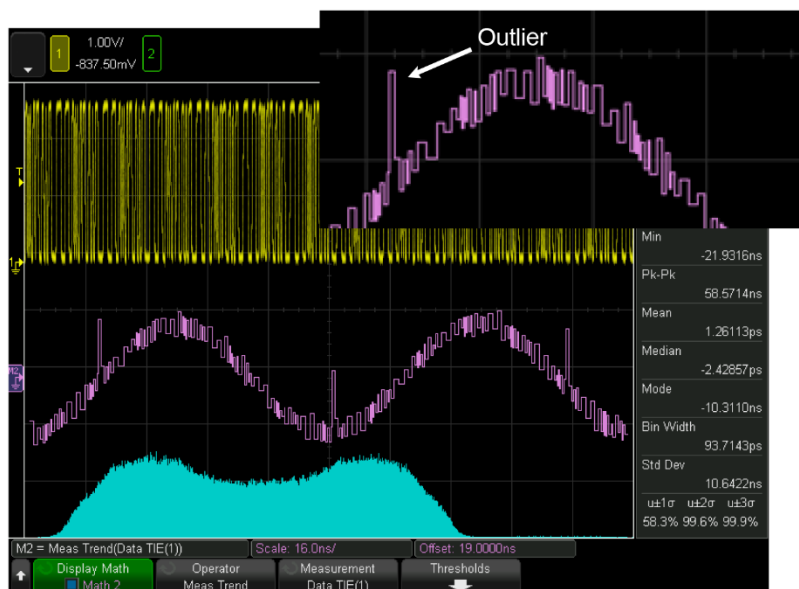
1 1.00V/ -837.50mV 2

Outlier

T

1

M2

Min -21.9316ns
Pk-Pk 58.5714ns
Mean 1.26113ps
Median -2.42857ps
Mode -10.3110ns
Bin Width 93.7143ps
Std Dev 10.6422ns
u±1σ u±2σ u±3σ
58.3% 99.6% 99.9%

M2 = Meas Trend(Data TIE(1))
Scale: 16.0ns/
Offset: 19.0000ns

Display Math
Math 2
Operator
Meas Trend
Measurement
Data TIE(1)
Thresholds